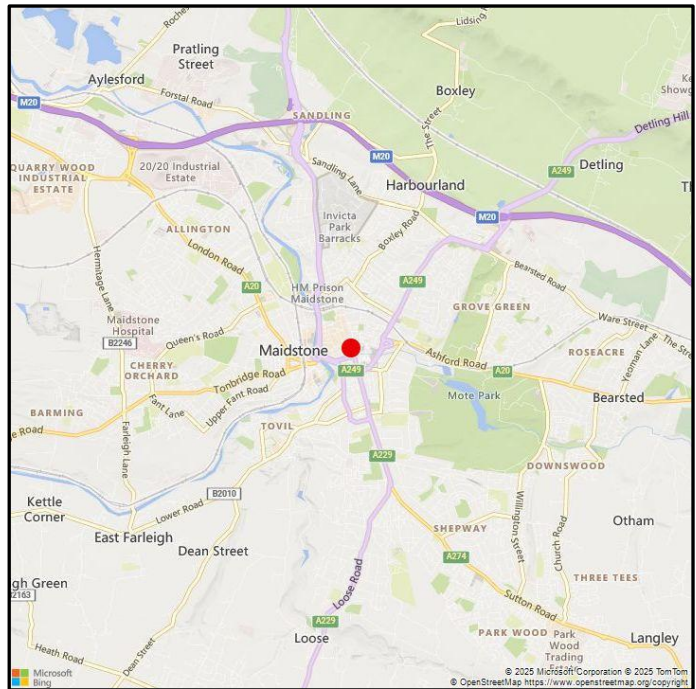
Roches
Pratling Street
Aylesford
Lidsing
Boxley
Kei
Showg
M20
Forstal Road
SANDLING
Detling Hill
QUARRY WOOD INDUSTRIAL ESTATE
20/20 Industrial Estate
Sandling Lane
M20
The Street
Detling
Harbourland
A249
Th
M20
Invicta Park Barracks
ALLINGTON
Boxley Road
London Road
Hermitage Lane
A249
Bearsted Road
A20
HM Prison Maidstone
GROVE GREEN
Maidstone Hospital
Ware Street
B2246
Queen's Road
The Stre
Maidstone
Yeoman Lane
CHERRY ORCHARD
Ashford Road
ROSEACRE
A249
A20
Tonbridge Road
Fant Lane
Upper Fant Road
Mote Park
Bearsted
BARMING
e Road
TOVIL
Farleigh Lane
A229
DOWNSWOOD
B2010
Kettle Corner
Lower Road
East Farleigh
Dean Street
SHEPWAY
Otham
Willington Street
Church Road
A274
gh Green
THREE TEES
B2163
Loose Road
Sutton Road
A229
PARK WOOD
Heath Road
Dean Street
Loose
Park Wood Trading Estate
Langley
Microsoft Bing
© 2025 Microsoft Corporation © 2025 TomTom
© OpenStreetMap https://www.openstreetmap.org/copyright